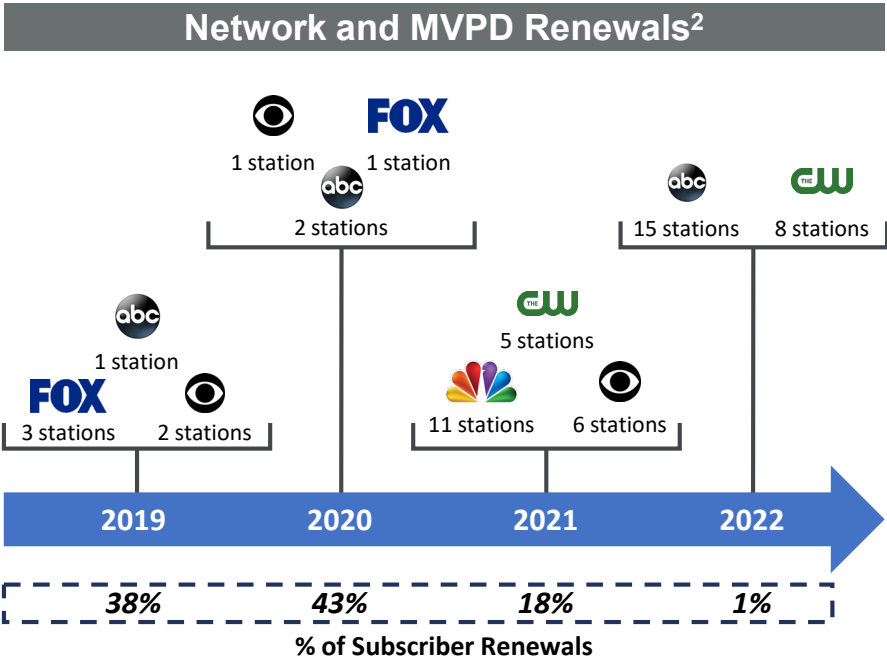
Network and MVPD Renewals²

1 station FOX 1 station
abc
2 stations

abc THE CW
15 stations 8 stations

abc
1 station
FOX
3 stations 2 stations

THE CW
5 stations
11 stations 6 stations

2019 2020 2021 2022

38% 43% 18% 1%

% of Subscriber Renewals